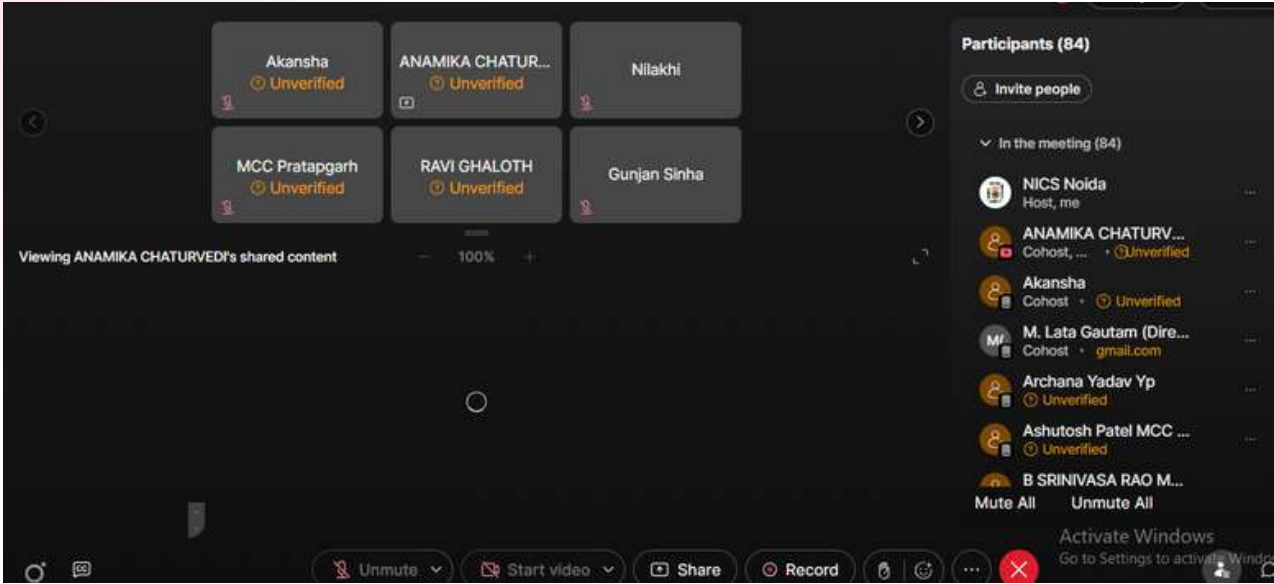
Akansha
Unverified

ANAMIKA CHATUR...
Unverified

Nilakhi

MCC Pratapgarh
Unverified

RAVI GHALOTH
Unverified

Gunjan Sinha

Viewing ANAMIKA CHATURVEDI's shared content

100%

Participants (84)

Invite people

In the meeting (84)

NICS Noida
Host, me

ANAMIKA CHATURV...
Cohost, ... • Unverified

Akansha
Cohost • Unverified

M. Lata Gautam (Dire...
Cohost • gmail.com

Archana Yadav Yp
Unverified

Ashutosh Patel MCC ...
Unverified

B SRINIVASA RAO M...

Mute All
Unmute All

Activate Windows
Go to Settings to activate Windo

Unmute
Start video
Share
Record